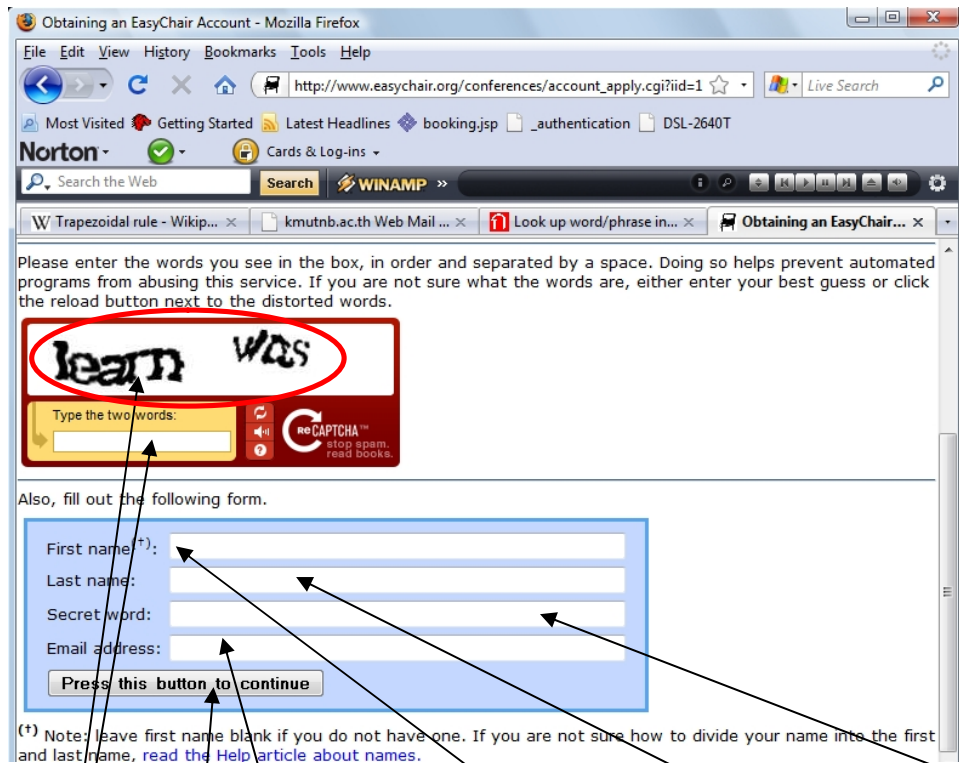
Obtaining an EasyChair Account - Mozilla Firefox

File Edit View History Bookmarks Tools Help

http://www.easychair.org/conferences/account_apply.cgi?iid=1

Live Search

Most Visited Getting Started Latest Headlines booking.jsp _authentication DSL-2640T

Norton Cards & Log-ins

Search the Web Search WINAMP

Trapezoidal rule - Wikip... kmutnb.ac.th Web Mail ... Look up word/phrase in... Obtaining an EasyChair...

Please enter the words you see in the box, in order and separated by a space. Doing so helps prevent automated programs from abusing this service. If you are not sure what the words are, either enter your best guess or click the reload button next to the distorted words.

learn was

Type the two words:

reCAPTCHA™ stop spam. read books.

Also, fill out the following form.

First name$^{(+)}$:
Last name:
Secret word:
Email address:

Press this button to continue

$^{(+)}$ Note: leave first name blank if you do not have one. If you are not sure how to divide your name into the first and last name, read the Help article about names.